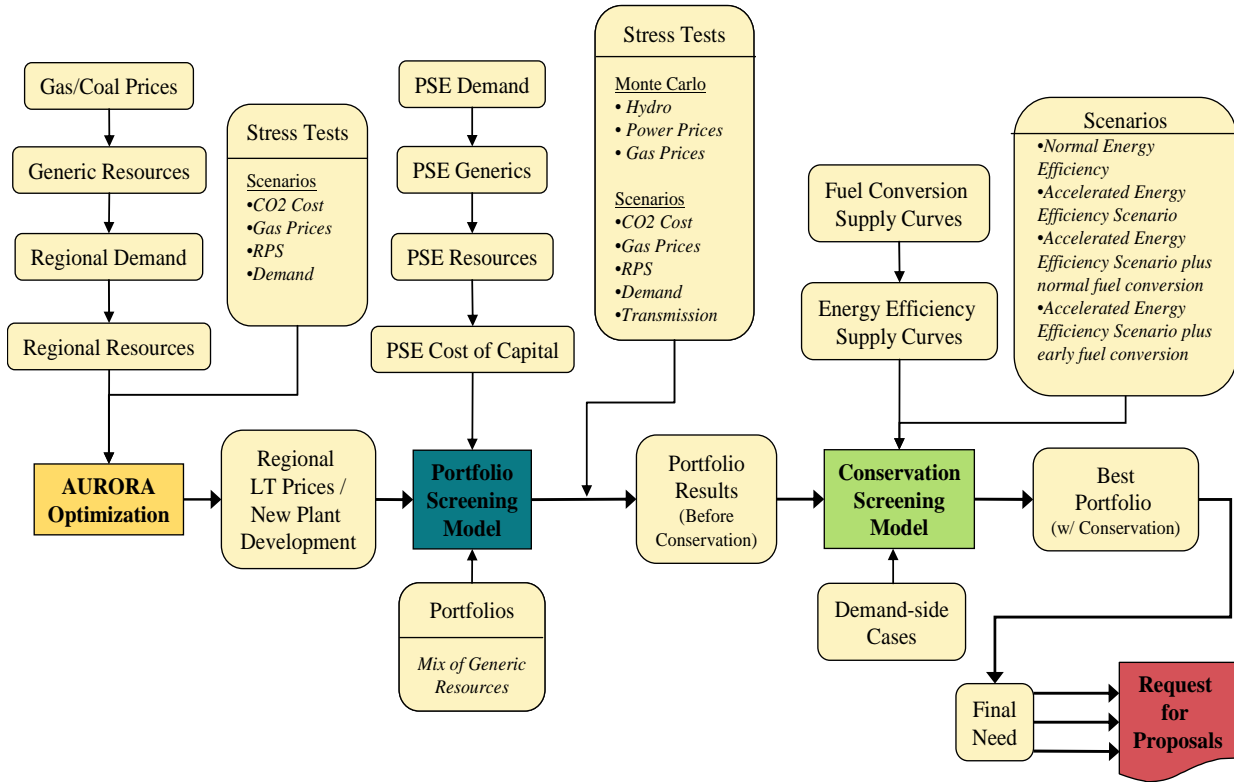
Gas/Coal Prices

Generic Resources

Regional Demand

Regional Resources

Stress Tests

Scenarios
•CO2 Cost
•Gas Prices
•RPS
•Demand

PSE Demand

PSE Generics

PSE Resources

PSE Cost of Capital

Stress Tests

Monte Carlo
• Hydro
• Power Prices
• Gas Prices

Scenarios
•CO2 Cost
•Gas Prices
•RPS
•Demand
•Transmission

Fuel Conversion Supply Curves

Energy Efficiency Supply Curves

Scenarios
•Normal Energy Efficiency
•Accelerated Energy Efficiency Scenario
•Accelerated Energy Efficiency Scenario plus normal fuel conversion
•Accelerated Energy Efficiency Scenario plus early fuel conversion

AURORA Optimization

Regional LT Prices / New Plant Development

Portfolio Screening Model

Portfolio Results (Before Conservation)

Conservation Screening Model

Best Portfolio (w/ Conservation)

Portfolios

Mix of Generic Resources

Demand-side Cases

Final Need

Request for Proposals